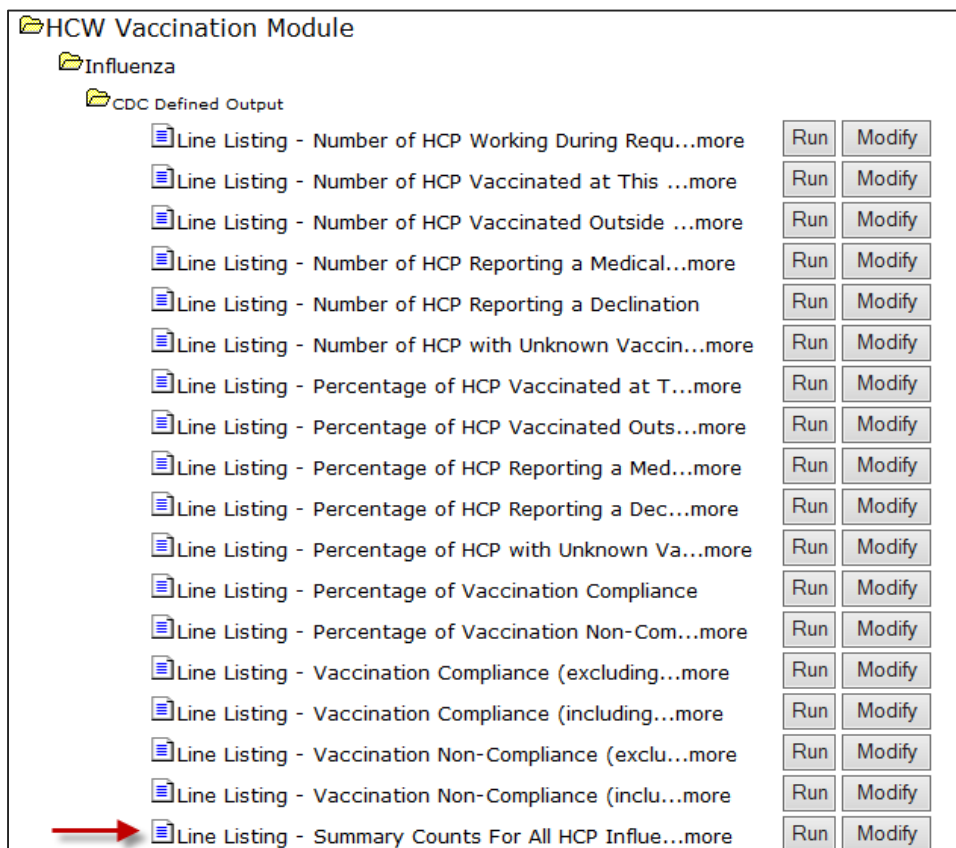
HCW Vaccination Module

Influenza

CDC Defined Output

Line Listing - Number of HCP Working During Requ...more Run Modify

Line Listing - Number of HCP Vaccinated at This ...more Run Modify

Line Listing - Number of HCP Vaccinated Outside ...more Run Modify

Line Listing - Number of HCP Reporting a Medical...more Run Modify

Line Listing - Number of HCP Reporting a Declination Run Modify

Line Listing - Number of HCP with Unknown Vaccin...more Run Modify

Line Listing - Percentage of HCP Vaccinated at T...more Run Modify

Line Listing - Percentage of HCP Vaccinated Outs...more Run Modify

Line Listing - Percentage of HCP Reporting a Med...more Run Modify

Line Listing - Percentage of HCP Reporting a Dec...more Run Modify

Line Listing - Percentage of HCP with Unknown Va...more Run Modify

Line Listing - Percentage of Vaccination Compliance Run Modify

Line Listing - Percentage of Vaccination Non-Com...more Run Modify

Line Listing - Vaccination Compliance (excluding...more Run Modify

Line Listing - Vaccination Compliance (including...more Run Modify

Line Listing - Vaccination Non-Compliance (exclu...more Run Modify

Line Listing - Vaccination Non-Compliance (inclu...more Run Modify

Line Listing - Summary Counts For All HCP Influe...more Run Modify